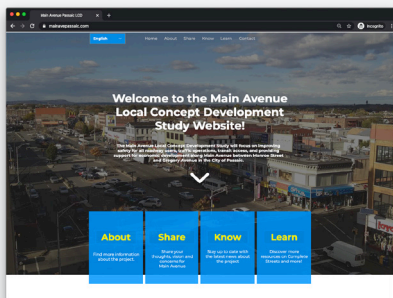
Main Avenue Passaic LCD
mainavepassaic.com
Incognito

English
Home About Share Know Learn Contact

Welcome to the Main Avenue Local Concept Development Study Website!

The Main Avenue Local Concept Development Study will focus on improving safety for all roadway users, traffic operations, transit access, and providing support for economic development along Main Avenue between Monroe Street and Gregory Avenue in the City of Passaic.

About
Find more information about the project.

Share
Share your thoughts, vision and concerns for Main Avenue

Know
Stay up to date with the latest news about the project.

Learn
Discover more resources on Complete Streets and more!